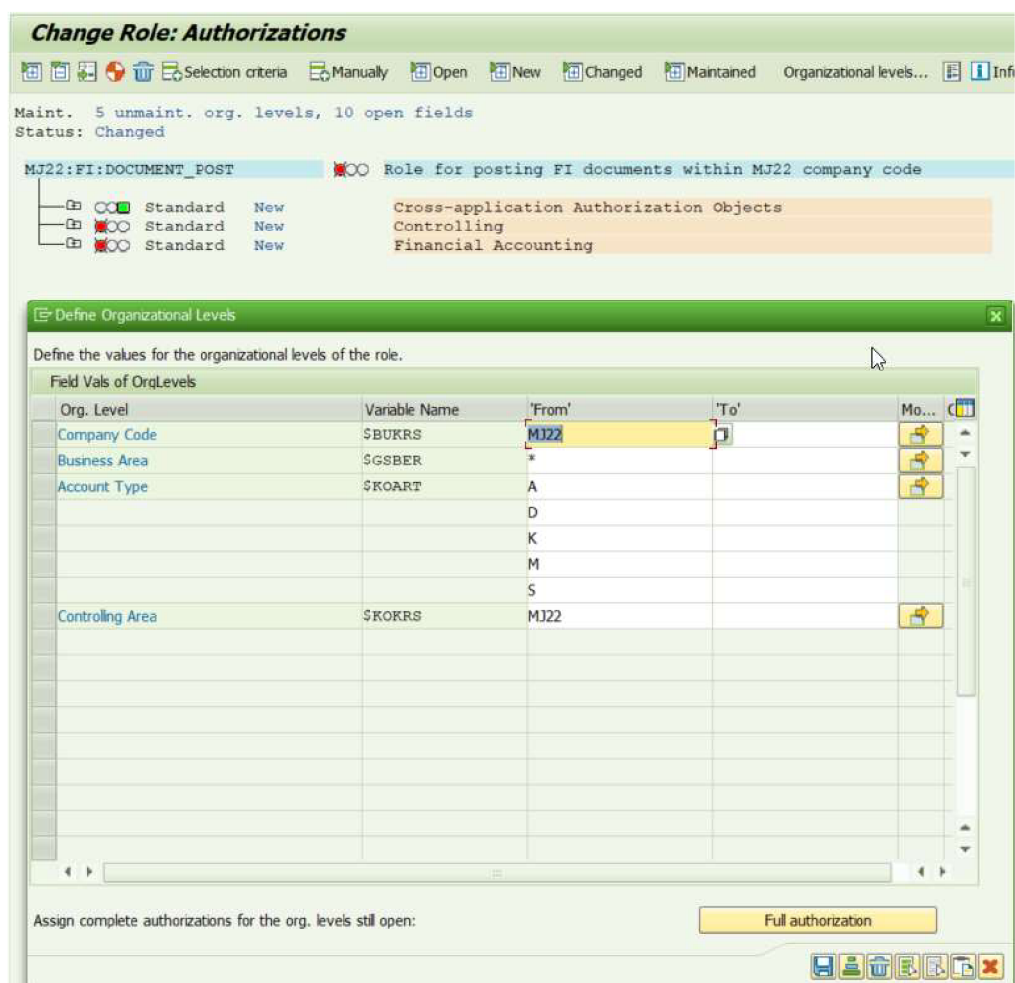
Change Role: Authorizations

Selection criteria  Manually  Open  New  Changed  Maintained  Organizational levels...  Inf

Maint. 5 unmaint. org. levels, 10 open fields
Status: Changed

MJ22:FI:DOCUMENT_POST  Role for posting FI documents within MJ22 company code

Standard  New  Cross-application Authorization Objects
Standard  New  Controlling
Standard  New  Financial Accounting

Define Organizational Levels

Define the values for the organizational levels of the role.

Field Vals of OrgLevels

| Org. Level | Variable Name | 'From' | 'To' | Mo... |
|---|---|---|---|---|
| Company Code | $BUKRS | MJ22 | | |
| Business Area | $GSBER | * | | |
| Account Type | $KOART | A | | |
| | | D | | |
| | | K | | |
| | | M | | |
| | | S | | |
| Controlling Area | $KOKRS | MJ22 | | |

Assign complete authorizations for the org. levels still open:  Full authorization